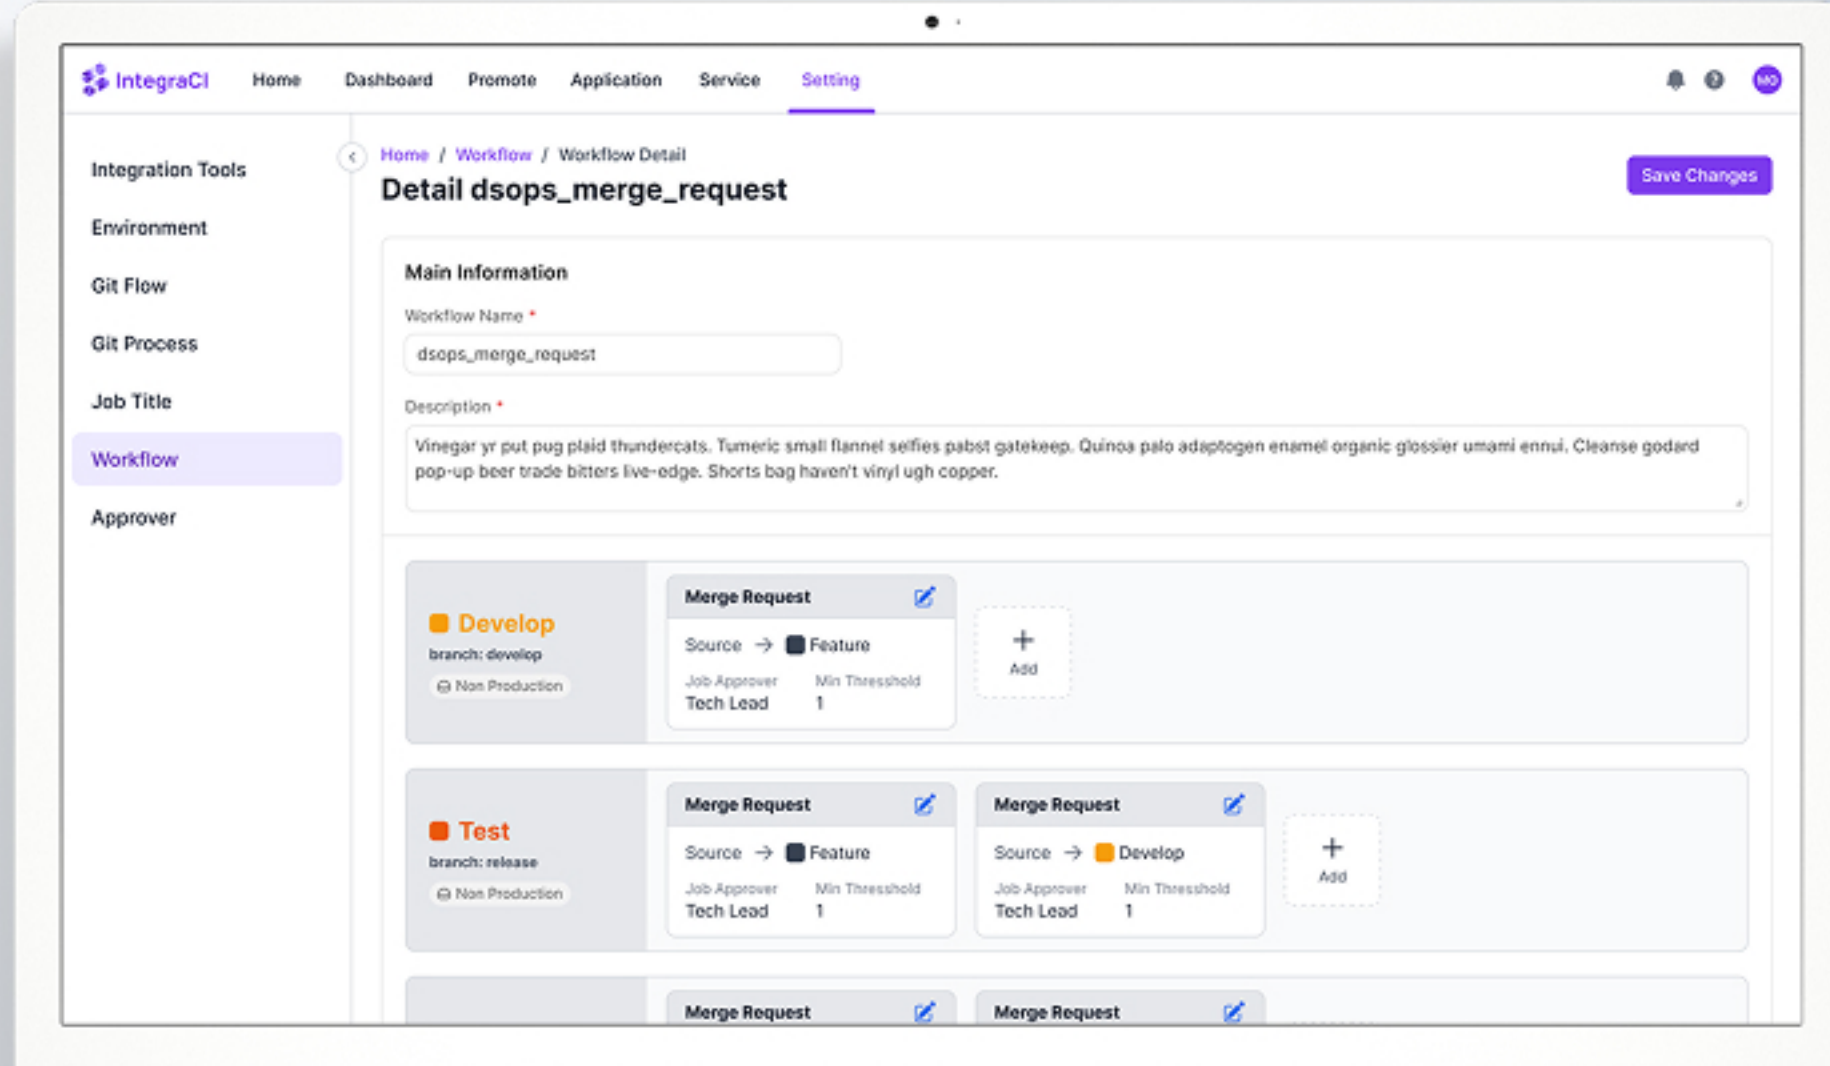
IntegraCI Home Dashboard Promote Application Service Setting

MO

Integration Tools
Environment
Git Flow
Git Process
Job Title
Workflow
Approver

Home / Workflow / Workflow Detail

Detail dsops_merge_request

Save Changes

Main Information

Workflow Name *

dsops_merge_request

Description *

Vinegar yr put pug plaid thundercats. Tumeric small flannel selfies pabst gatekeep. Quinoa palo adaptogen enamel organic glossier umami ennui. Cleanse godard pop-up beer trade bitters live-edge. Shorts bag haven't vinyl ugh copper.

Develop
branch: develop
Non Production

Merge Request
Source → Feature
Job Approver Tech Lead
Min Threshold 1

+ Add

Test
branch: release
Non Production

Merge Request
Source → Feature
Job Approver Tech Lead
Min Threshold 1

Merge Request
Source → Develop
Job Approver Tech Lead
Min Threshold 1

+ Add

Merge Request

Merge Request